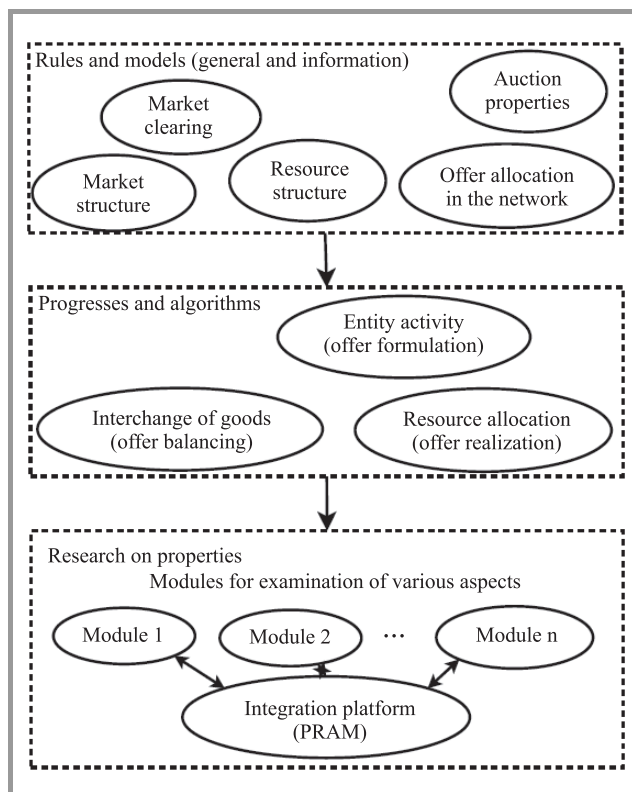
Rules and models (general and information)

Auction properties

Market clearing

Market structure

Resource structure

Offer allocation in the network

Progresses and algorithms

Entity activity (offer formulation)

Interchange of goods (offer balancing)

Resource allocation (offer realization)

Research on properties

Modules for examination of various aspects

Module 1

Module 2

...

Module n

Integration platform (PRAM)